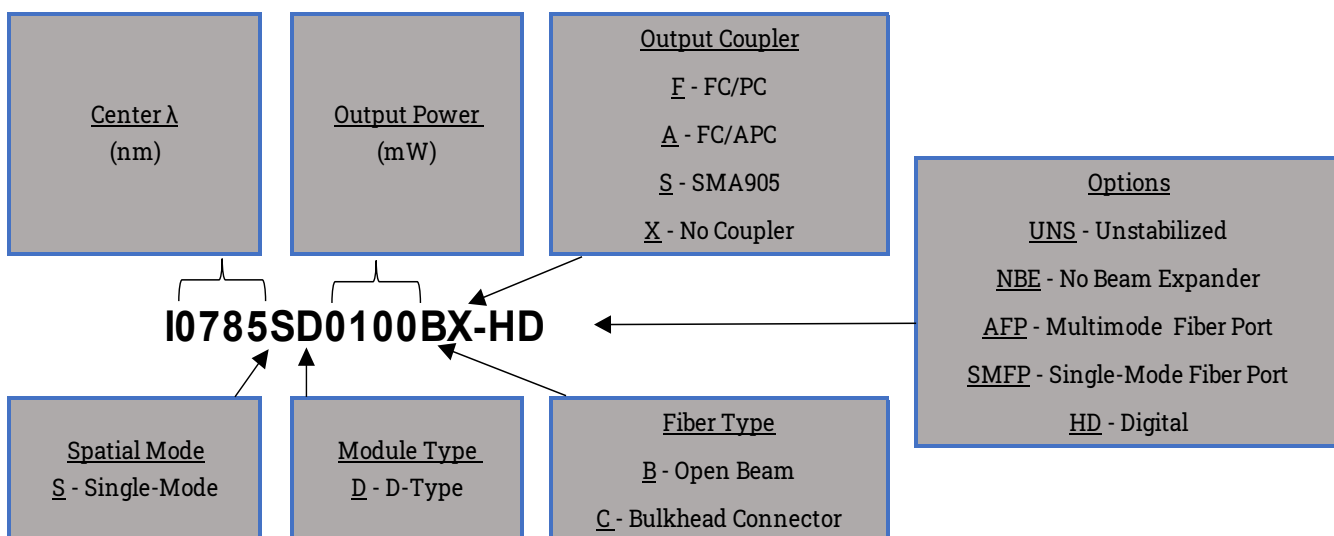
Center λ
(nm)

Output Power
(mW)

Output Coupler
F - FC/PC
A - FC/APC
S - SMA905
X - No Coupler

Options
UNS - Unstabilized
NBE - No Beam Expander
AFP - Multimode Fiber Port
SMFP - Single-Mode Fiber Port
HD - Digital

I0785SD0100BX-HD

Spatial Mode
S - Single-Mode

Module Type
D - D-Type

Fiber Type
B - Open Beam
C - Bulkhead Connector